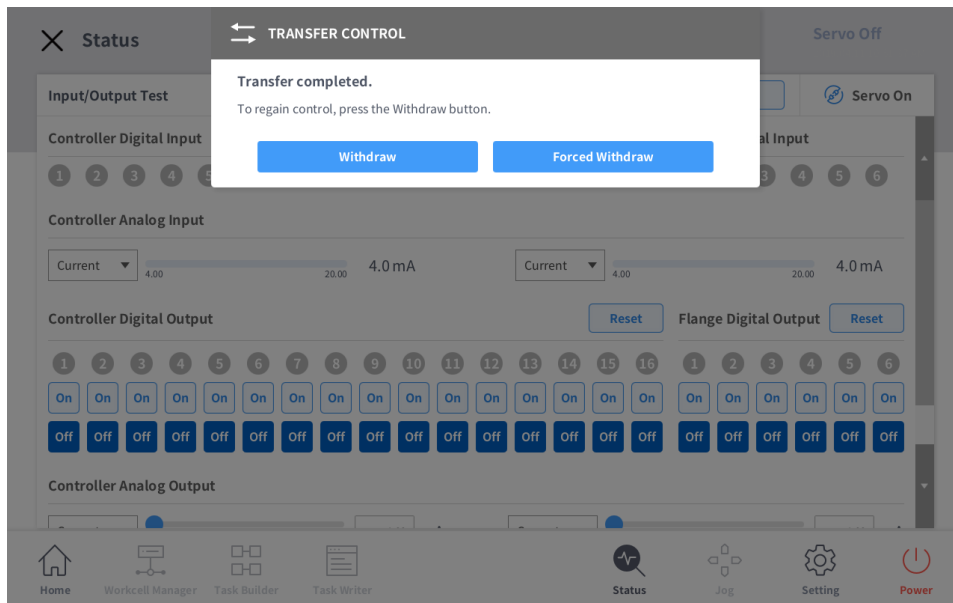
Status

TRANSFER CONTROL

Servo Off

Transfer completed.

To regain control, press the Withdraw button.

Withdraw

Forced Withdraw

Input/Output Test

Servo On

Controller Digital Input

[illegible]al Input

1 2 3 4 5

3 4 5 6

Controller Analog Input

Current

4.00

20.00

4.0 mA

Current

4.00

20.00

4.0 mA

Controller Digital Output

Reset

Flange Digital Output

Reset

1 2 3 4 5 6 7 8 9 10 11 12 13 14 15 16

1 2 3 4 5 6

On On On On On On On On On On On On On On On On

On On On On On On

Off Off Off Off Off Off Off Off Off Off Off Off Off Off Off Off

Off Off Off Off Off Off

Controller Analog Output

Home

Workcell Manager

Task Builder

Task Writer

Status

Jog

Setting

Power